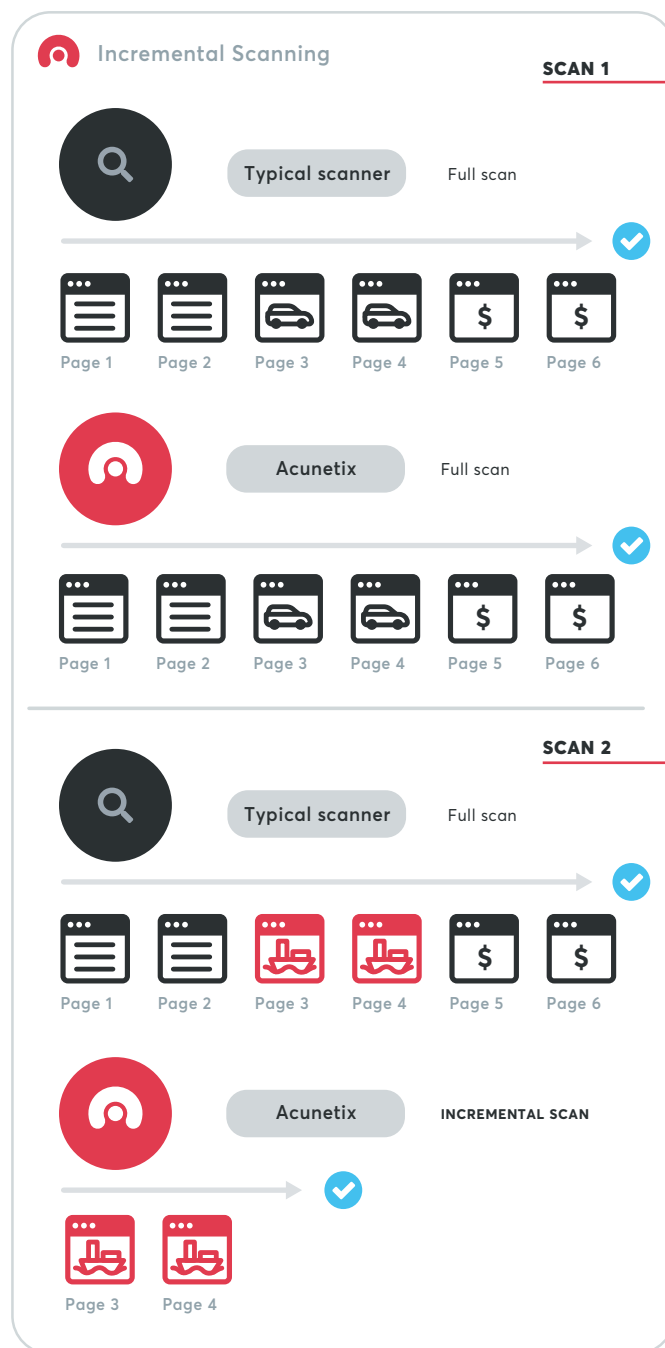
Incremental Scanning

SCAN 1

Typical scanner

Full scan

Page 1 Page 2 Page 3 Page 4 Page 5 Page 6

Acunetix

Full scan

Page 1 Page 2 Page 3 Page 4 Page 5 Page 6

SCAN 2

Typical scanner

Full scan

Page 1 Page 2 Page 3 Page 4 Page 5 Page 6

Acunetix

INCREMENTAL SCAN

Page 3 Page 4